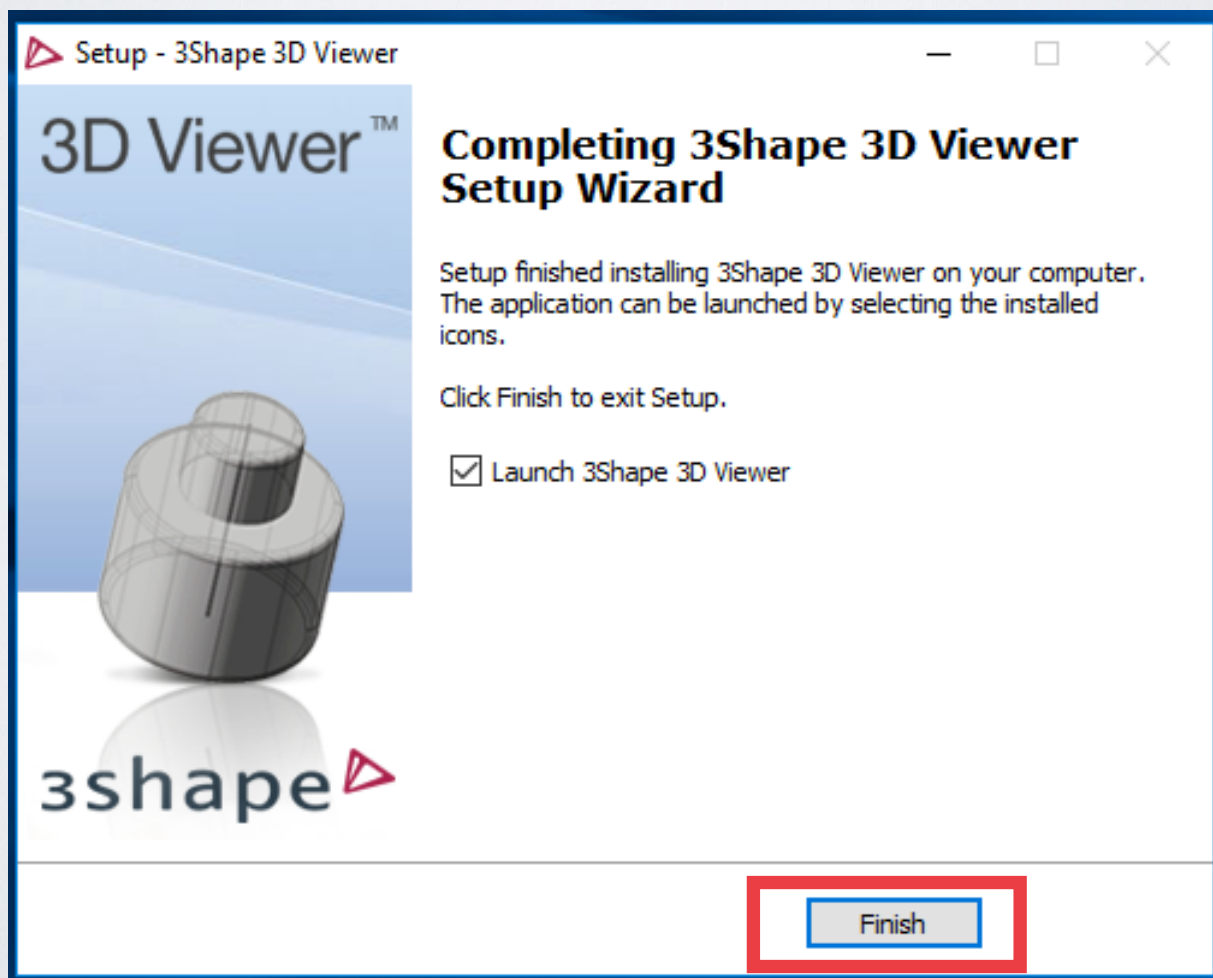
Setup - 3Shape 3D Viewer

3D Viewer™

3shape

Completing 3Shape 3D Viewer Setup Wizard

Setup finished installing 3Shape 3D Viewer on your computer. The application can be launched by selecting the installed icons.

Click Finish to exit Setup.

Launch 3Shape 3D Viewer

Finish